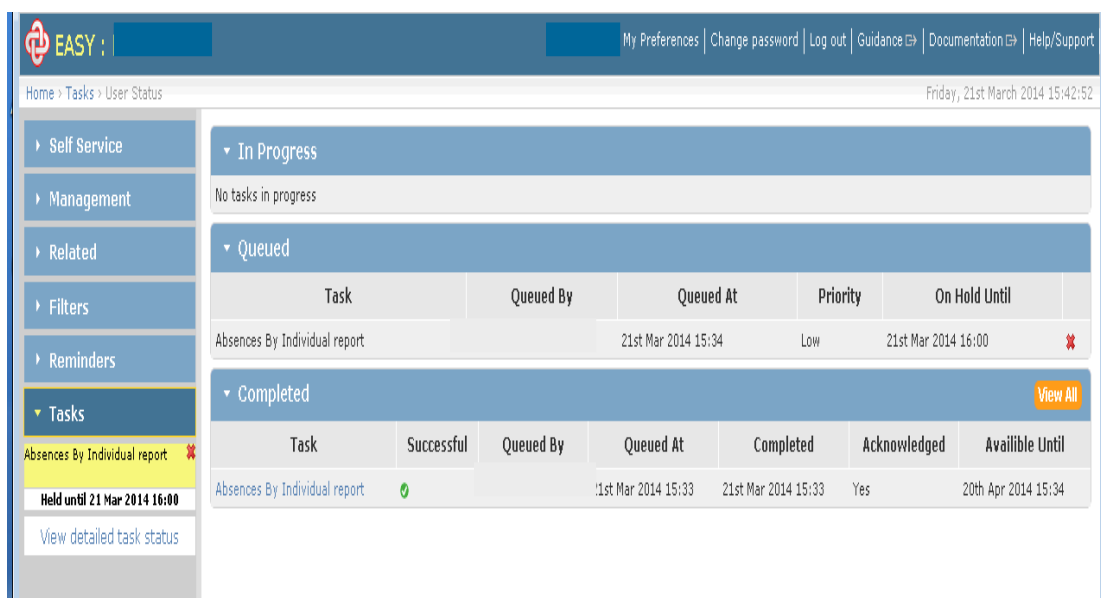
EASY :

My Preferences | Change password | Log out | Guidance | Documentation | Help/Support

Home › Tasks › User Status

Friday, 21st March 2014 15:42:52

Self Service

Management

Related

Filters

Reminders

Tasks

Absences By Individual report

Held until 21 Mar 2014 16:00

View detailed task status

In Progress

No tasks in progress

Queued

| Task | Queued By | Queued At | Priority | On Hold Until |
|---|---|---|---|---|
| Absences By Individual report | | 21st Mar 2014 15:34 | Low | 21st Mar 2014 16:00 |

Completed

View All

| Task | Successful | Queued By | Queued At | Completed | Acknowledged | Availible Until |
|---|---|---|---|---|---|---|
| Absences By Individual report | | | 21st Mar 2014 15:33 | 21st Mar 2014 15:33 | Yes | 20th Apr 2014 15:34 |